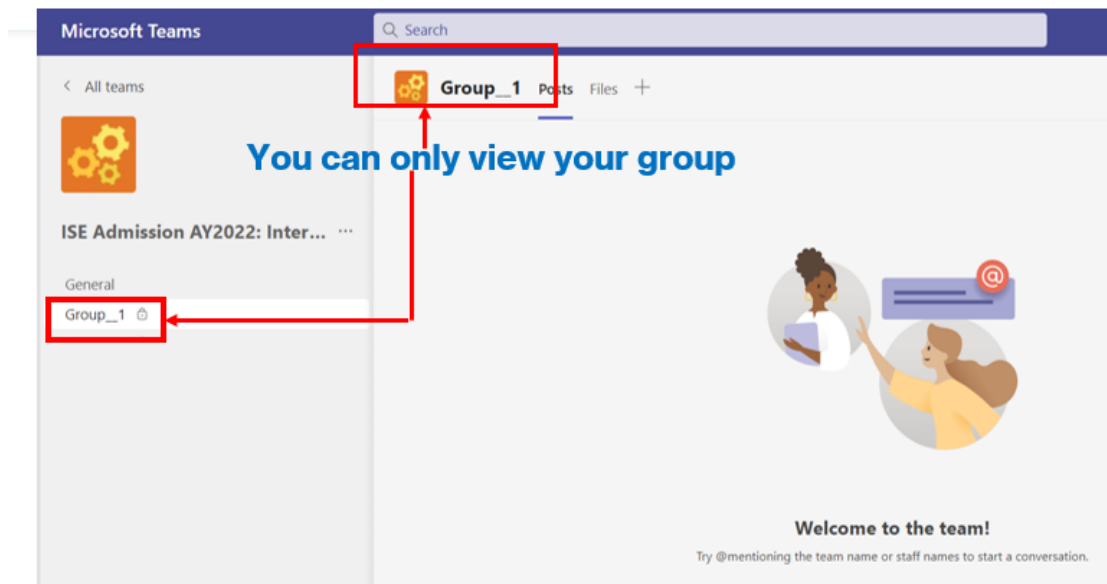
Microsoft Teams

Search

< All teams

ISE Admission AY2022: Inter... ···

General

Group__1

Group__1 Posts Files +

You can only view your group

@

Welcome to the team!

Try @mentioning the team name or staff names to start a conversation.